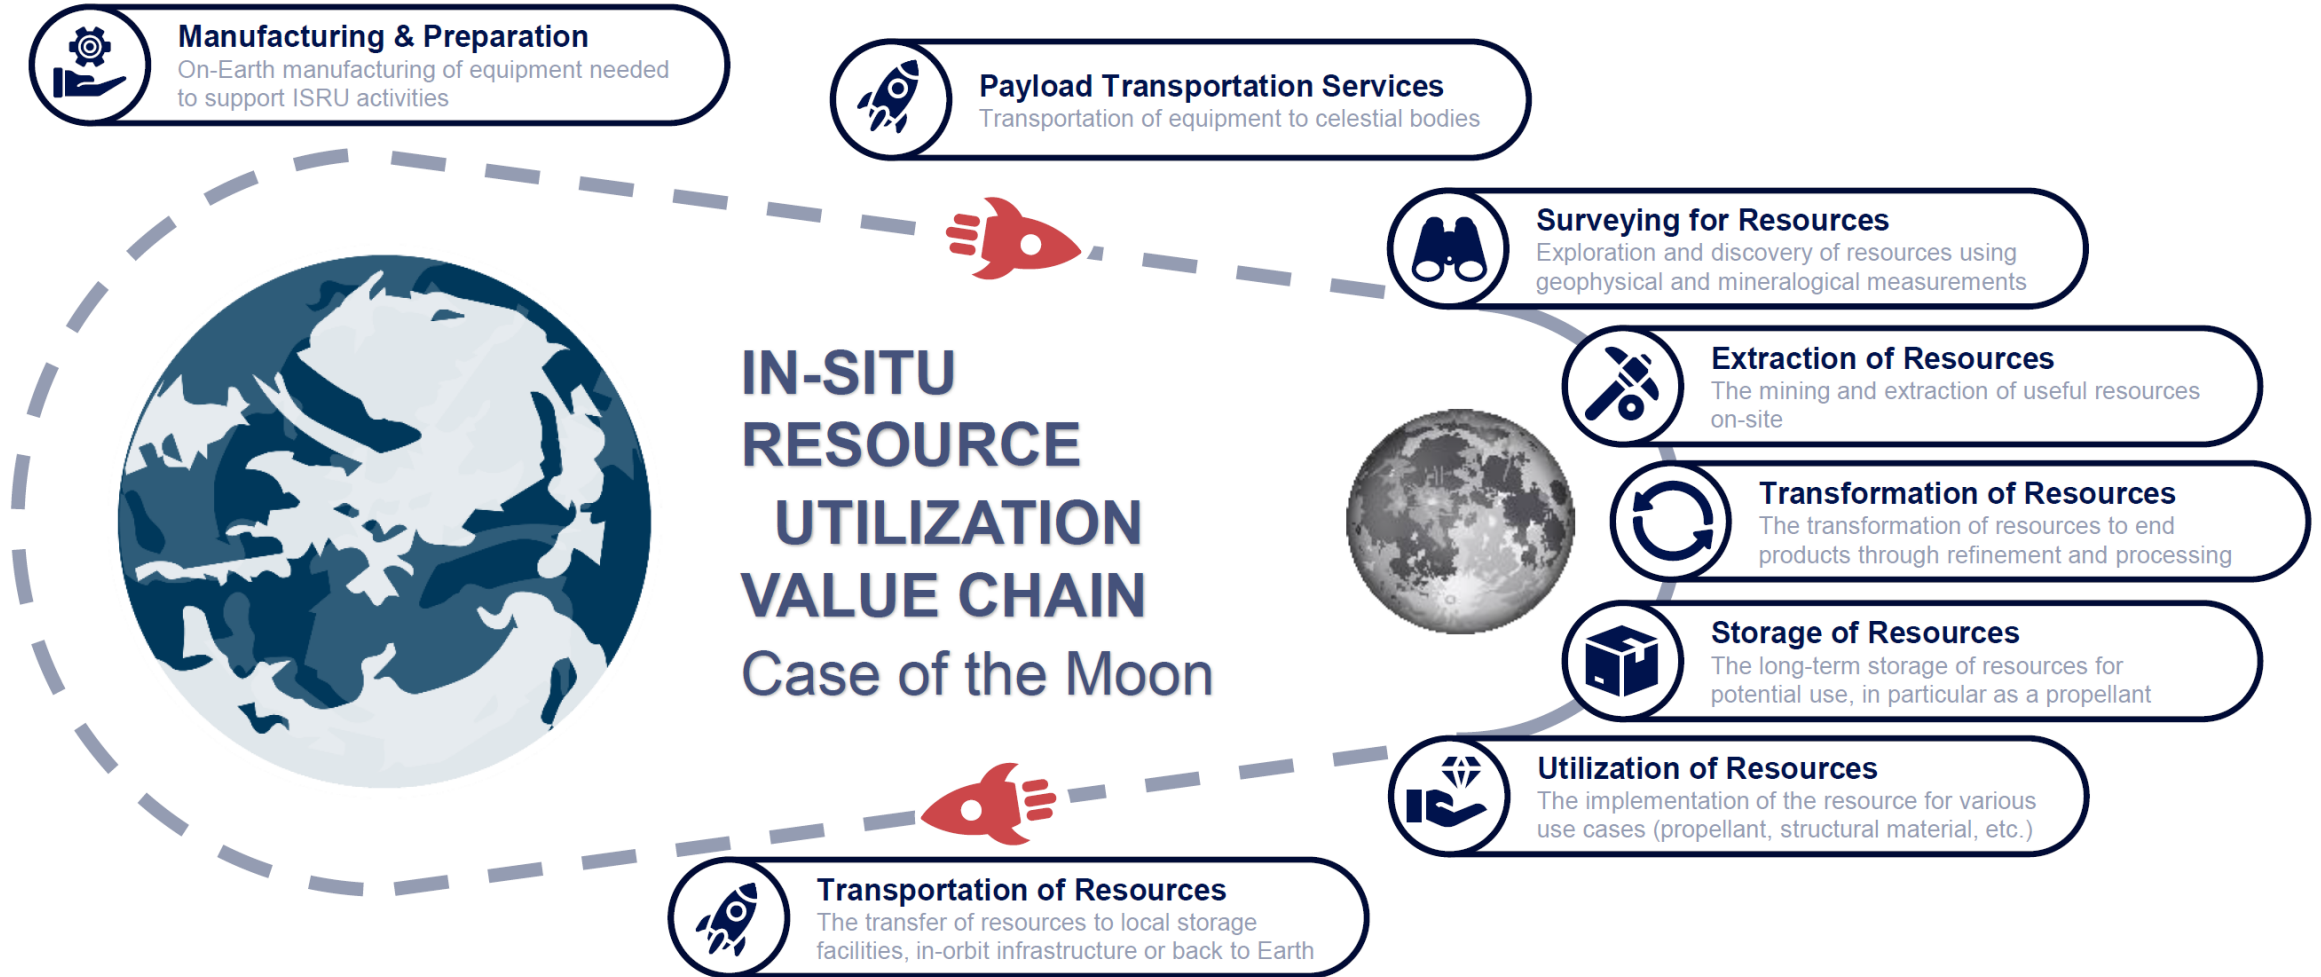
Manufacturing & Preparation
On-Earth manufacturing of equipment needed to support ISRU activities

Payload Transportation Services
Transportation of equipment to celestial bodies

IN-SITU RESOURCE UTILIZATION VALUE CHAIN
Case of the Moon

Surveying for Resources
Exploration and discovery of resources using geophysical and mineralogical measurements

Extraction of Resources
The mining and extraction of useful resources on-site

Transformation of Resources
The transformation of resources to end products through refinement and processing

Storage of Resources
The long-term storage of resources for potential use, in particular as a propellant

Utilization of Resources
The implementation of the resource for various use cases (propellant, structural material, etc.)

Transportation of Resources
The transfer of resources to local storage facilities, in-orbit infrastructure or back to Earth